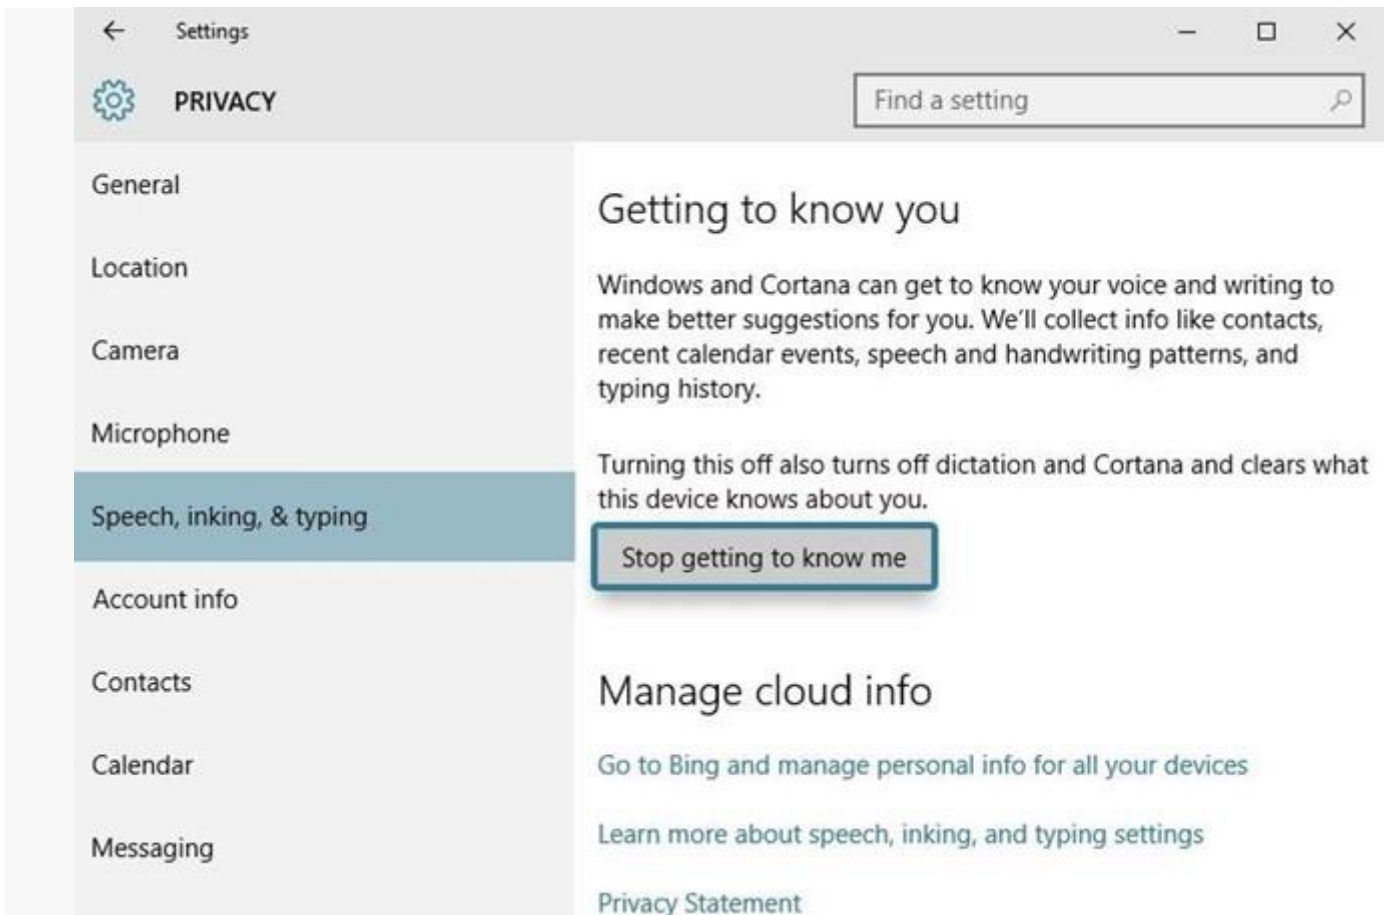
Settings

PRIVACY

Find a setting

General

Location

Camera

Microphone

Speech, inking, & typing

Account info

Contacts

Calendar

Messaging

Getting to know you

Windows and Cortana can get to know your voice and writing to make better suggestions for you. We'll collect info like contacts, recent calendar events, speech and handwriting patterns, and typing history.

Turning this off also turns off dictation and Cortana and clears what this device knows about you.

Stop getting to know me

Manage cloud info

Go to Bing and manage personal info for all your devices

Learn more about speech, inking, and typing settings

Privacy Statement